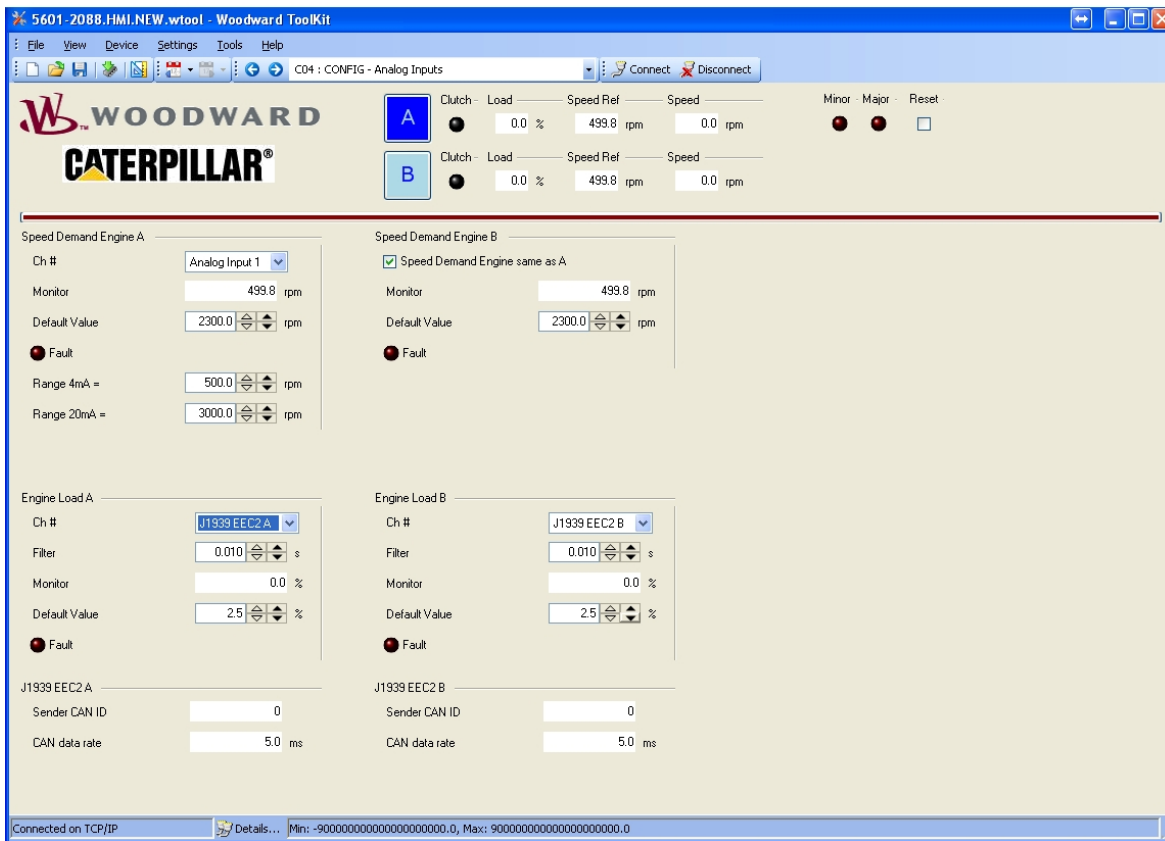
5601-2088.HMI.NEW.wtool - Woodward ToolKit

File View Device Settings Tools Help

C04 : CONFIG - Analog Inputs

Connect Disconnect

WOODWARD

CATERPILLAR®

A
Clutch Load Speed Ref Speed
0.0 % 499.8 rpm 0.0 rpm

B
Clutch Load Speed Ref Speed
0.0 % 499.8 rpm 0.0 rpm

Minor Major Reset

Speed Demand Engine A
Ch # Analog Input 1
Monitor 499.8 rpm
Default Value 2300.0 rpm
Fault
Range 4mA = 500.0 rpm
Range 20mA = 3000.0 rpm

Speed Demand Engine B
Speed Demand Engine same as A
Monitor 499.8 rpm
Default Value 2300.0 rpm
Fault

Engine Load A
Ch # J1939 EEC2 A
Filter 0.010 s
Monitor 0.0 %
Default Value 2.5 %
Fault

Engine Load B
Ch # J1939 EEC2 B
Filter 0.010 s
Monitor 0.0 %
Default Value 2.5 %
Fault

J1939 EEC2 A
Sender CAN ID 0
CAN data rate 5.0 ms

J1939 EEC2 B
Sender CAN ID 0
CAN data rate 5.0 ms

Connected on TCP/IP

Details... Min: -9000000000000000000000.0, Max: 9000000000000000000000.0